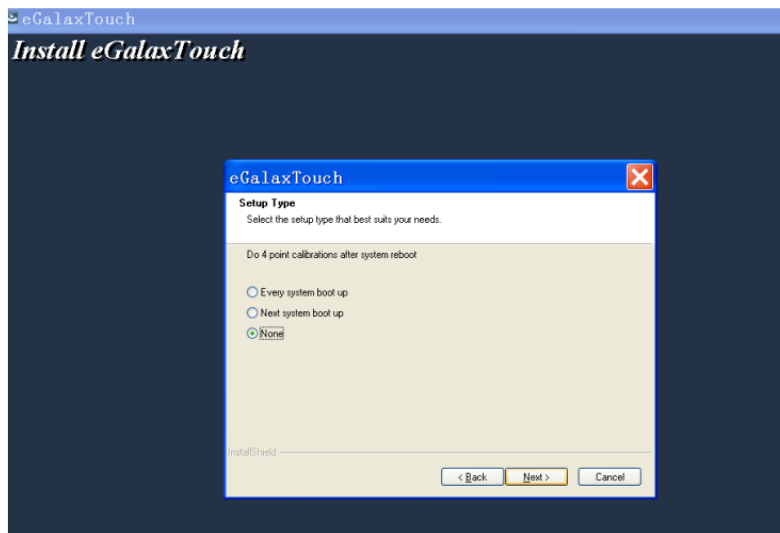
eGalaxTouch

Install eGalaxTouch

eGalaxTouch

Setup Type

Select the setup type that best suits your needs.

Do 4 point calibrations after system reboot

Every system boot up

Next system boot up

None

InstallShield

< Back

Next >

Cancel